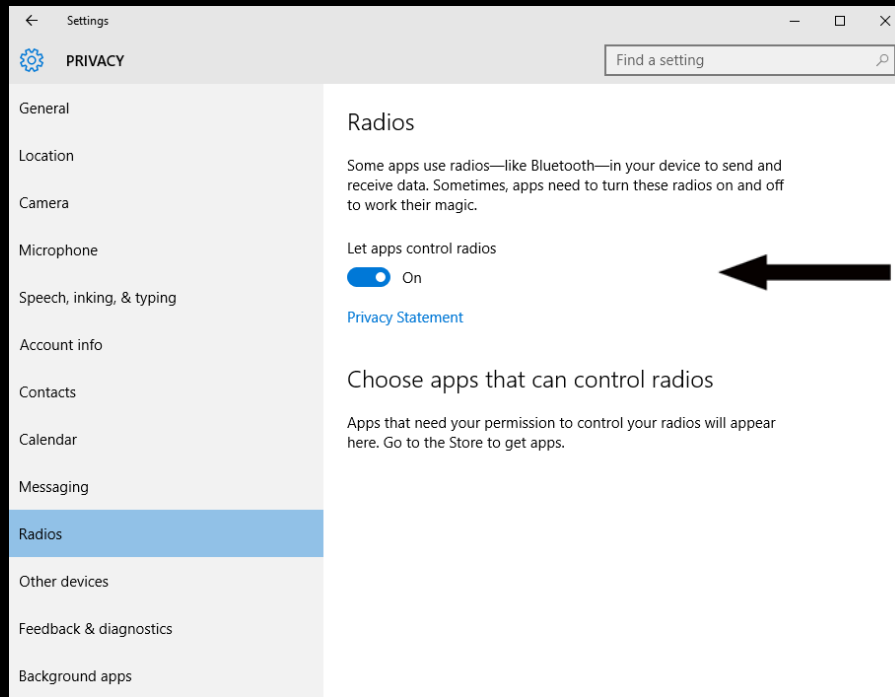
Settings

PRIVACY

Find a setting

General

Location

Camera

Microphone

Speech, inking, & typing

Account info

Contacts

Calendar

Messaging

Radios

Other devices

Feedback & diagnostics

Background apps

Radios

Some apps use radios—like Bluetooth—in your device to send and receive data. Sometimes, apps need to turn these radios on and off to work their magic.

Let apps control radios

On

Privacy Statement

Choose apps that can control radios

Apps that need your permission to control your radios will appear here. Go to the Store to get apps.